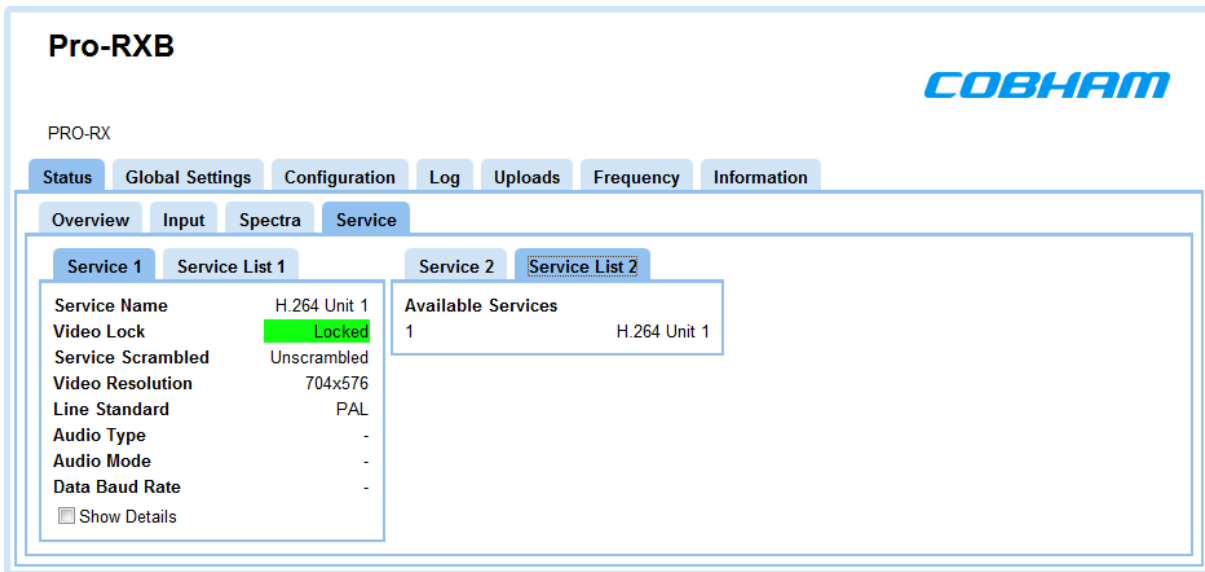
Pro-RXB

COBHAM

PRO-RX

Status | Global Settings | Configuration | Log | Uploads | Frequency | Information

Overview | Input | Spectra | Service

Service 1 | Service List 1

| | |
|---|---|
| Service Name | H.264 Unit 1 |
| Video Lock | Locked |
| Service Scrambled | Unscrambled |
| Video Resolution | 704x576 |
| Line Standard | PAL |
| Audio Type | - |
| Audio Mode | - |
| Data Baud Rate | - |

Show Details

Service 2 | Service List 2

Available Services

| | |
|---|---|
| 1 | H.264 Unit 1 |